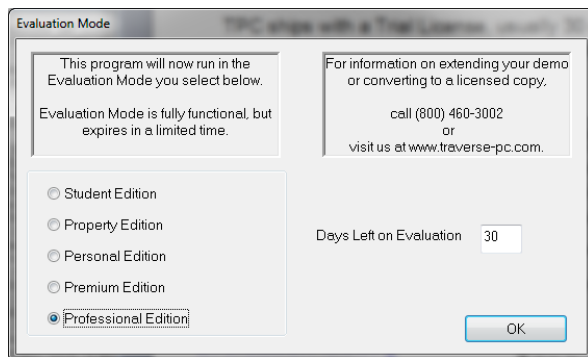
Evaluation Mode

TPC ships with a Trial License, usually 30

This program will now run in the Evaluation Mode you select below.

Evaluation Mode is fully functional, but expires in a limited time.

For information on extending your demo or converting to a licensed copy,

call (800) 460-3002
or
visit us at www.traverse-pc.com.

Student Edition

Property Edition

Personal Edition

Premium Edition

Professional Edition

Days Left on Evaluation 30

OK